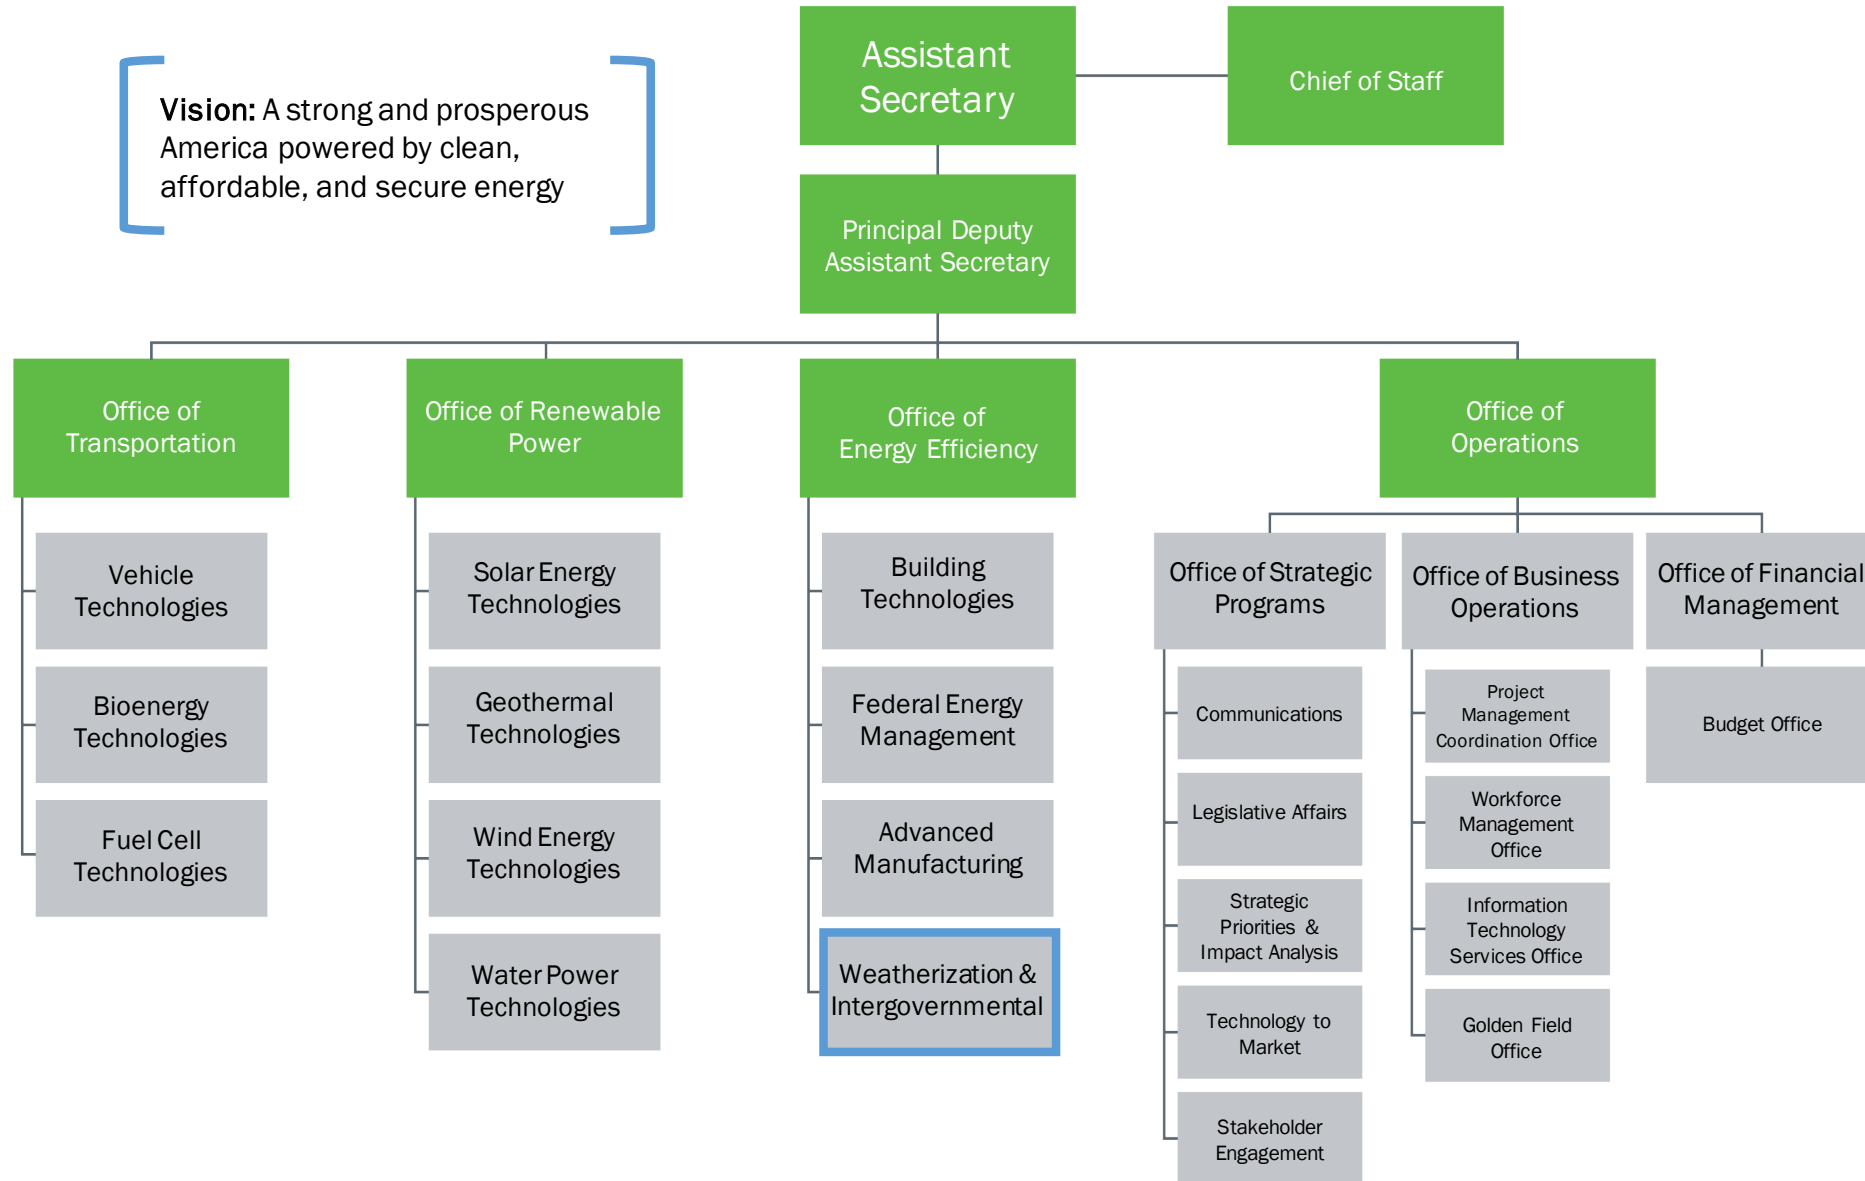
Vision: A strong and prosperous America powered by clean, affordable, and secure energy

Assistant Secretary

Chief of Staff

Principal Deputy Assistant Secretary

Office of Transportation

Vehicle Technologies

Bioenergy Technologies

Fuel Cell Technologies

Office of Renewable Power

Solar Energy Technologies

Geothermal Technologies

Wind Energy Technologies

Water Power Technologies

Office of Energy Efficiency

Building Technologies

Federal Energy Management

Advanced Manufacturing

Weatherization & Intergovernmental

Office of Operations

Office of Strategic Programs

Communications

Legislative Affairs

Strategic Priorities & Impact Analysis

Technology to Market

Stakeholder Engagement

Office of Business Operations

Project Management Coordination Office

Workforce Management Office

Information Technology Services Office

Golden Field Office

Office of Financial Management

Budget Office